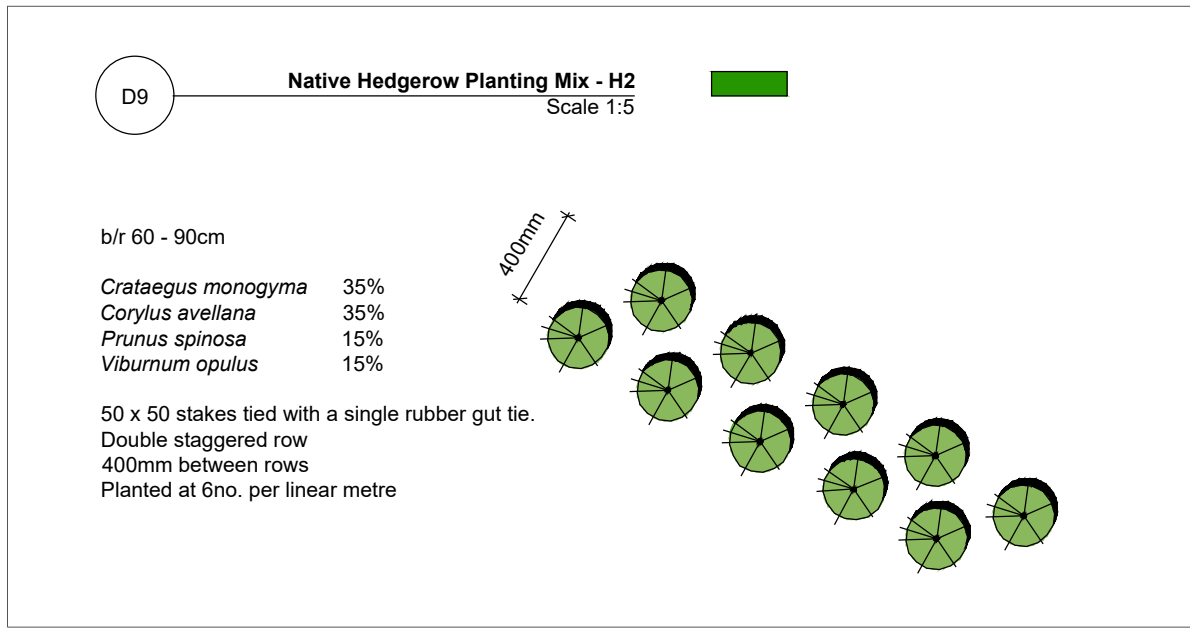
D9

**Native Hedgerow Planting Mix - H2**
Scale 1:5

400mm

b/r 60 - 90cm

| *Crataegus monogyma* | 35% |
|---|---|
| *Corylus avellana* | 35% |
| *Prunus spinosa* | 15% |
| *Viburnum opulus* | 15% |

50 x 50 stakes tied with a single rubber gut tie.
Double staggered row
400mm between rows
Planted at 6no. per linear metre